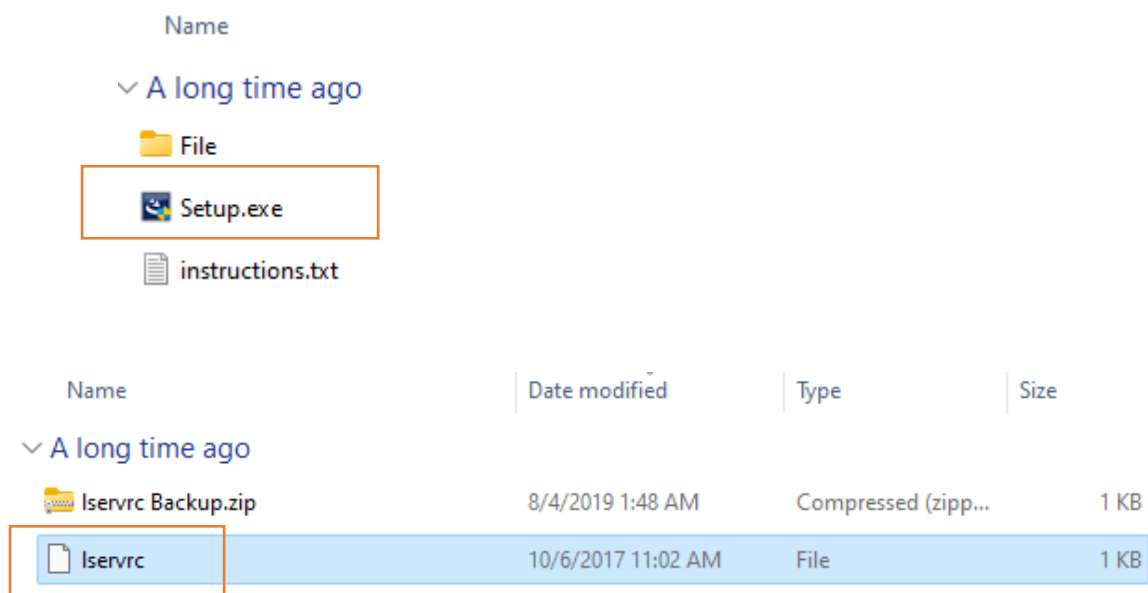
Name

A long time ago

File

Setup.exe

instructions.txt

| Name | Date modified | Type | Size |
|---|---|---|---|
| A long time ago | | | |
| lservrc Backup.zip | 8/4/2019 1:48 AM | Compressed (zipp... | 1 KB |
| lservrc | 10/6/2017 11:02 AM | File | 1 KB |